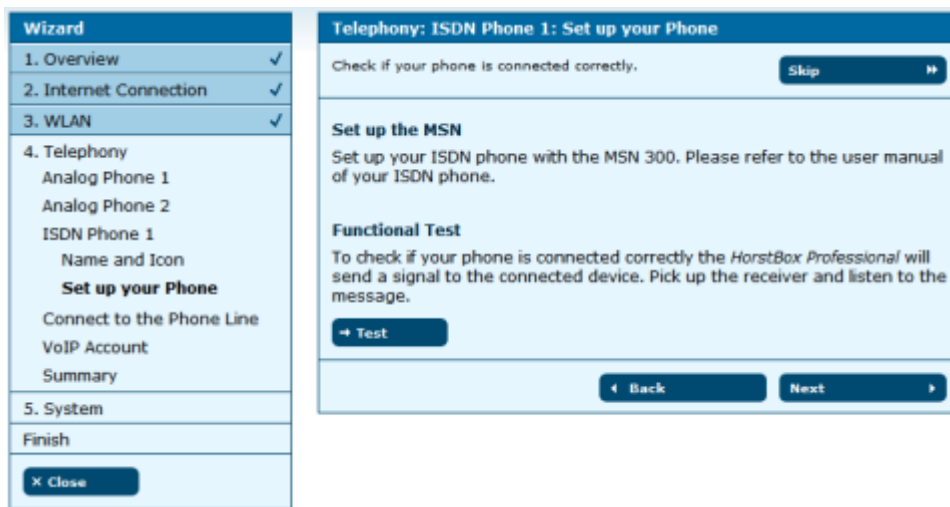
Wizard
1. Overview ✓
2. Internet Connection ✓
3. WLAN ✓
4. Telephony
Analog Phone 1
Analog Phone 2
ISDN Phone 1
Name and Icon
**Set up your Phone**
Connect to the Phone Line
VoIP Account
Summary
5. System
Finish
× Close

Telephony: ISDN Phone 1: Set up your Phone

Check if your phone is connected correctly.

Skip

Set up the MSN

Set up your ISDN phone with the MSN 300. Please refer to the user manual of your ISDN phone.

Functional Test

To check if your phone is connected correctly the *HorstBox Professional* will send a signal to the connected device. Pick up the receiver and listen to the message.

→ Test

Back

Next